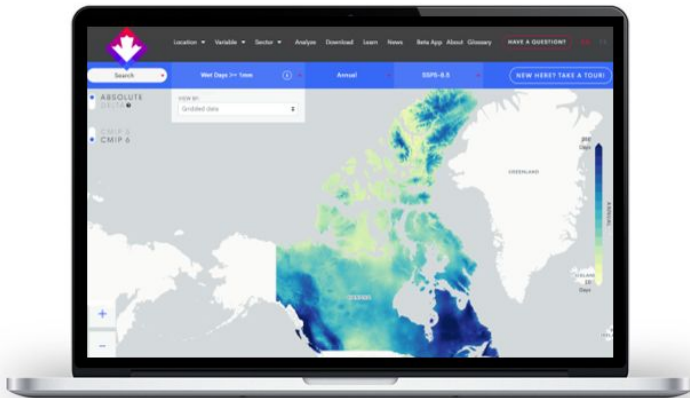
Location ▾ Variable ▾ Sector ▾ Analyze Download Learn News Beta App About Glossary HAVE A QUESTION?

Search

Wet Days >= 1mm

Annual

SSP5-8.5

NEW HERE? TAKE A TOUR!

ABSOLUTE
DELTA

VIEW BY
Gridded data

CMIP 5
CMIP 6

GREENLAND

Days

Days

+
−